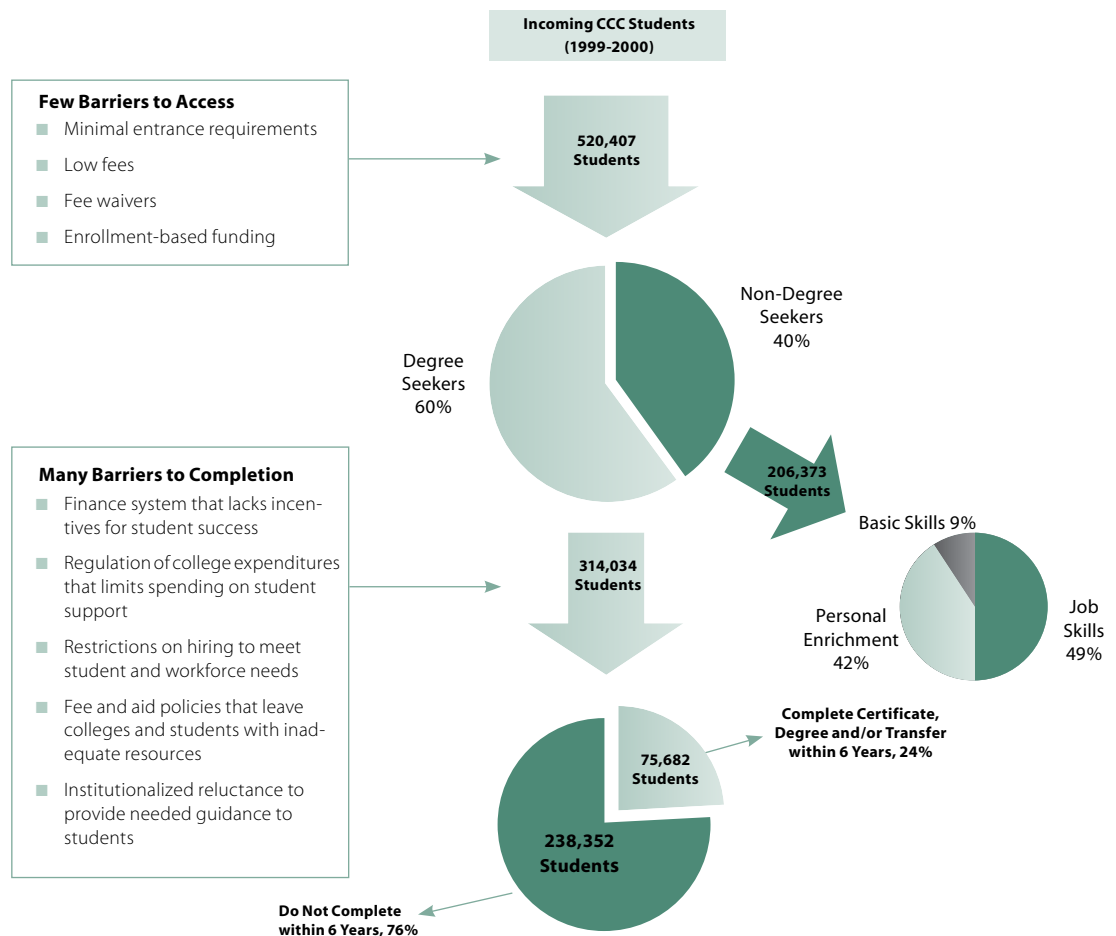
Incoming CCC Students
(1999-2000)

Few Barriers to Access
- Minimal entrance requirements
- Low fees
- Fee waivers
- Enrollment-based funding

520,407
Students

Degree Seekers 60%

Non-Degree Seekers 40%

206,373
Students

Basic Skills 9%

Personal Enrichment 42%

Job Skills 49%

Many Barriers to Completion
- Finance system that lacks incentives for student success
- Regulation of college expenditures that limits spending on student support
- Restrictions on hiring to meet student and workforce needs
- Fee and aid policies that leave colleges and students with inadequate resources
- Institutionalized reluctance to provide needed guidance to students

314,034
Students

75,682
Students

Complete Certificate, Degree and/or Transfer within 6 Years, 24%

238,352
Students

Do Not Complete within 6 Years, 76%